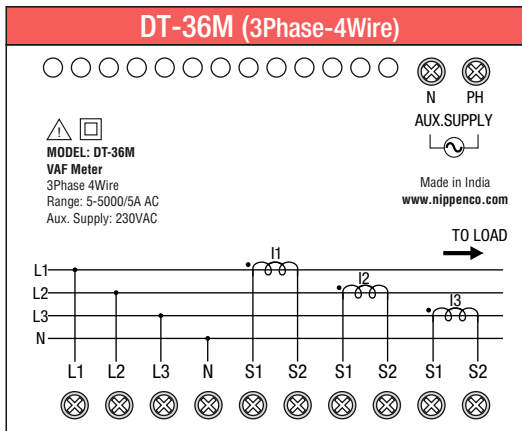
DT-36M (3Phase-4Wire)

N PH
AUX.SUPPLY

MODEL: DT-36M
VAF Meter
3Phase 4Wire
Range: 5-5000/5A AC
Aux. Supply: 230VAC

Made in India
www.nippenco.com

TO LOAD

I1
I2
I3

L1
L2
L3
N

L1 L2 L3 N S1 S2 S1 S2 S1 S2